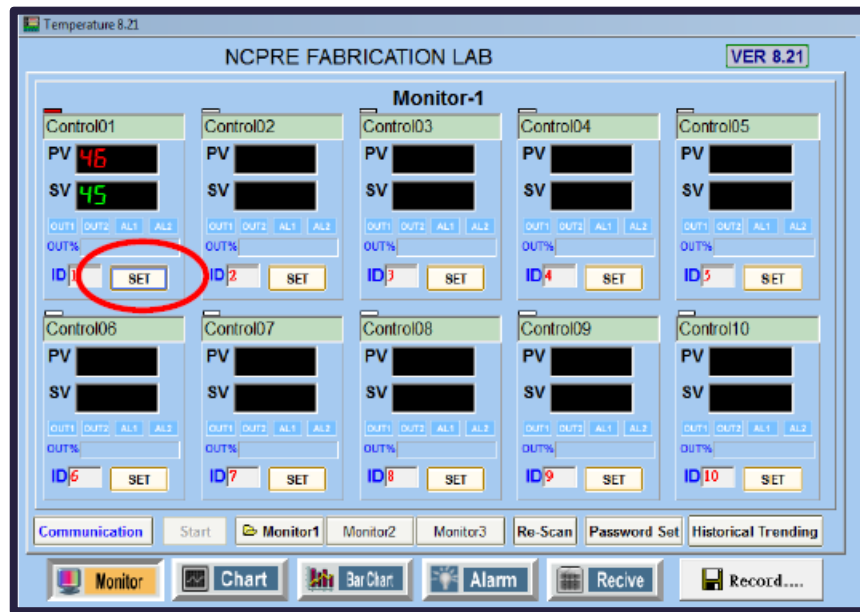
Temperature 8.21

NCPRE FABRICATION LAB

VER 8.21

Monitor-1

Control01
PV 46
SV 45
OUT1 OUT2 AL1 AL2
OUT%
ID 1 SET

Control02
PV
SV
OUT1 OUT2 AL1 AL2
OUT%
ID 2 SET

Control03
PV
SV
OUT1 OUT2 AL1 AL2
OUT%
ID 3 SET

Control04
PV
SV
OUT1 OUT2 AL1 AL2
OUT%
ID 4 SET

Control05
PV
SV
OUT1 OUT2 AL1 AL2
OUT%
ID 5 SET

Control06
PV
SV
OUT1 OUT2 AL1 AL2
OUT%
ID 6 SET

Control07
PV
SV
OUT1 OUT2 AL1 AL2
OUT%
ID 7 SET

Control08
PV
SV
OUT1 OUT2 AL1 AL2
OUT%
ID 8 SET

Control09
PV
SV
OUT1 OUT2 AL1 AL2
OUT%
ID 9 SET

Control10
PV
SV
OUT1 OUT2 AL1 AL2
OUT%
ID 10 SET

Communication Start Monitor1 Monitor2 Monitor3 Re-Scan Password Set Historical Trending

Monitor Chart Bar Chart Alarm Recive Record....